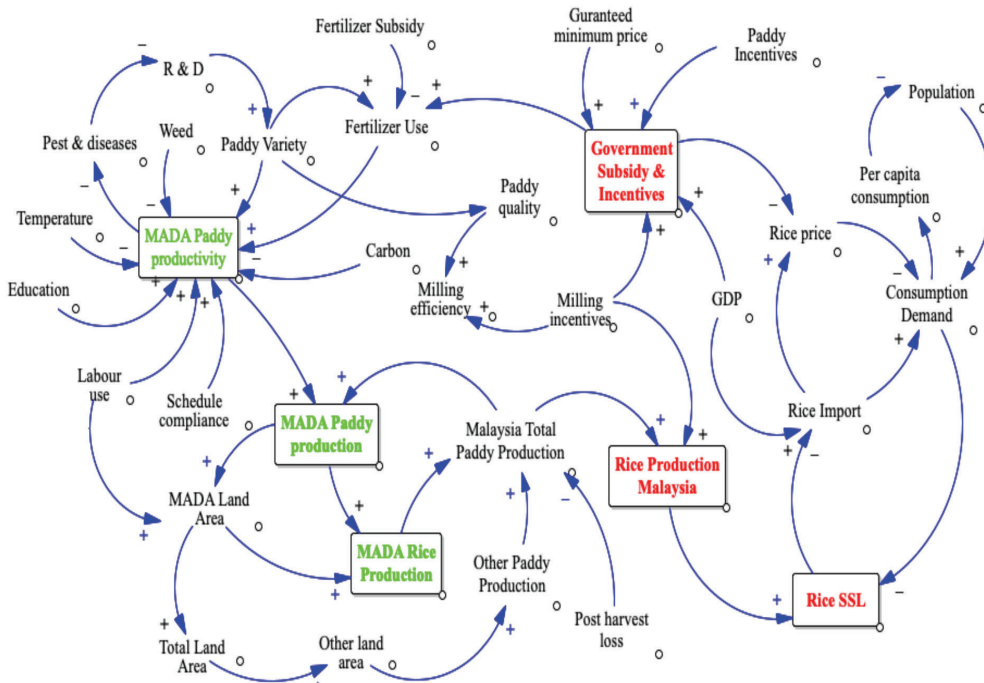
Fertilizer Subsidy
Guranteed minimum price
Paddy Incentives
R & D
Population
Pest & diseases
Weed
Paddy Variety
Fertilizer Use
Government Subsidy & Incentives
Per capita consumption
Paddy quality
Temperature
MADA Paddy productivity
Rice price
Carbon
Consumption Demand
Education
Milling efficiency
Milling incentives
GDP
Labour use
Schedule compliance
MADA Paddy production
Malaysia Total Paddy Production
Rice Import
Rice Production Malaysia
MADA Land Area
MADA Rice Production
Other Paddy Production
Rice SSL
Post harvest loss
Total Land Area
Other land area